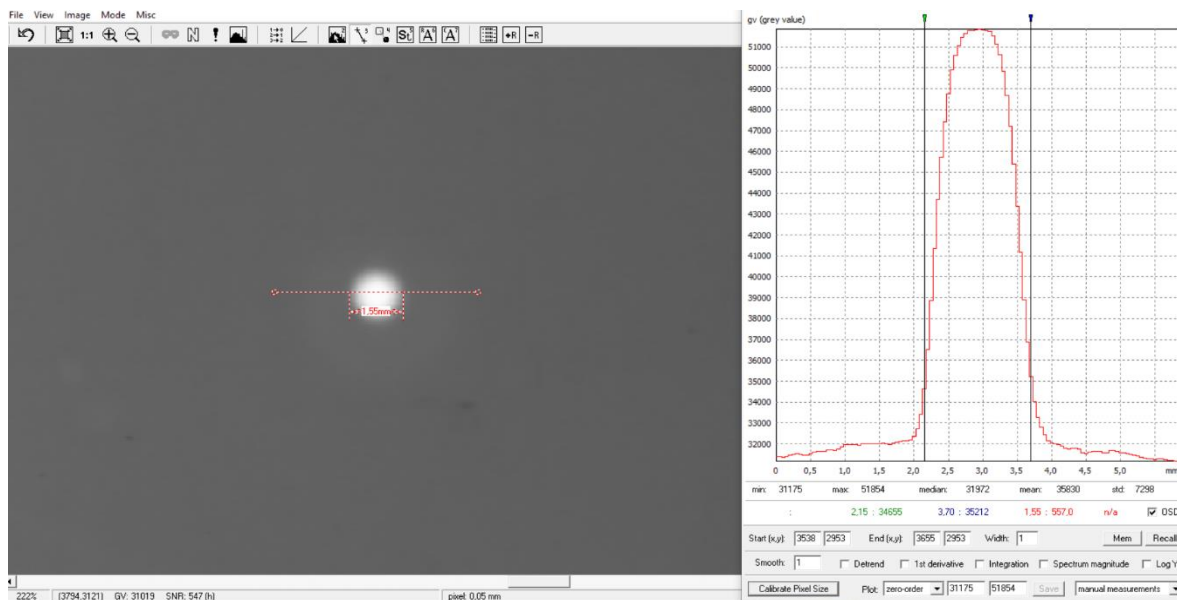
File View Image Mode Misc

1:1

S₁ A A

+R -R

1.55mm

222% (3794,3121) GV: 31019 SNR: 547 (h) pixel: 0,05 mm

gv (grey value)

51000
50000
49000
48000
47000
46000
45000
44000
43000
42000
41000
40000
39000
38000
37000
36000
35000
34000
33000
32000

0 0,5 1,0 1,5 2,0 2,5 3,0 3,5 4,0 4,5 5,0 mm

min: 31175 max: 51854 median: 31972 mean: 35830 std: 7298

: 2,15 : 34655 3,70 : 35212 1,55 : 557,0 n/a ☑ OSD

Start (x,y): 3538 2953 End (x,y): 3655 2953 Width: 1 Mem Recall

Smooth: 1 ☐ Detrend ☐ 1st derivative ☐ Integration ☐ Spectrum magnitude ☐ Log Y

Calibrate Pixel Size Plot: zero-order 31175 51854 Save manual measurements